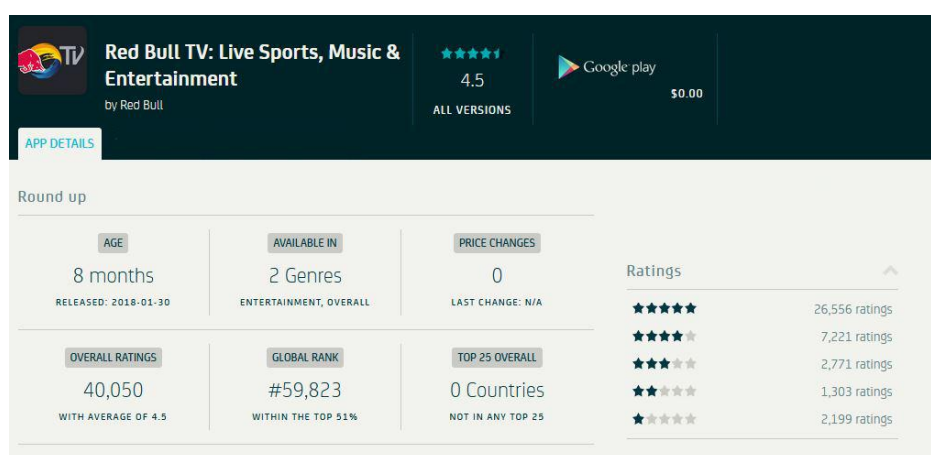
TV

Red Bull TV: Live Sports, Music & Entertainment

by Red Bull

4.5

ALL VERSIONS

Google play

$0.00

APP DETAILS

Round up

AGE

8 months

RELEASED: 2018-01-30

AVAILABLE IN

2 Genres

ENTERTAINMENT, OVERALL

PRICE CHANGES

0

LAST CHANGE: N/A

OVERALL RATINGS

40,050

WITH AVERAGE OF 4.5

GLOBAL RANK

#59,823

WITHIN THE TOP 51%

TOP 25 OVERALL

0 Countries

NOT IN ANY TOP 25

Ratings

26,556 ratings

7,221 ratings

2,771 ratings

1,303 ratings

2,199 ratings